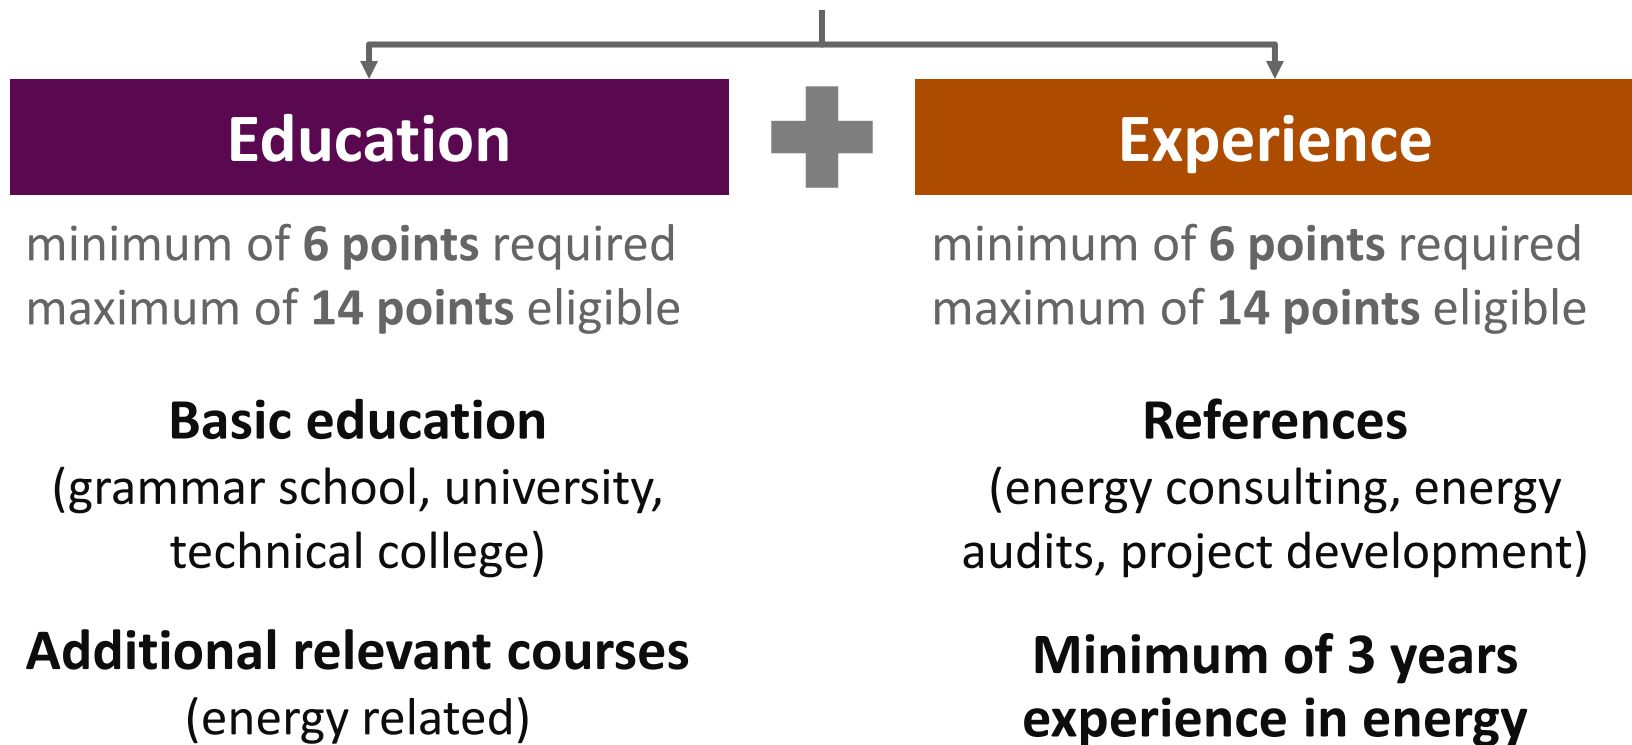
Education

minimum of **6 points** required
maximum of **14 points** eligible

**Basic education**
(grammar school, university, technical college)

**Additional relevant courses**
(energy related)

Experience

minimum of **6 points** required
maximum of **14 points** eligible

**References**
(energy consulting, energy audits, project development)

**Minimum of 3 years experience in energy**